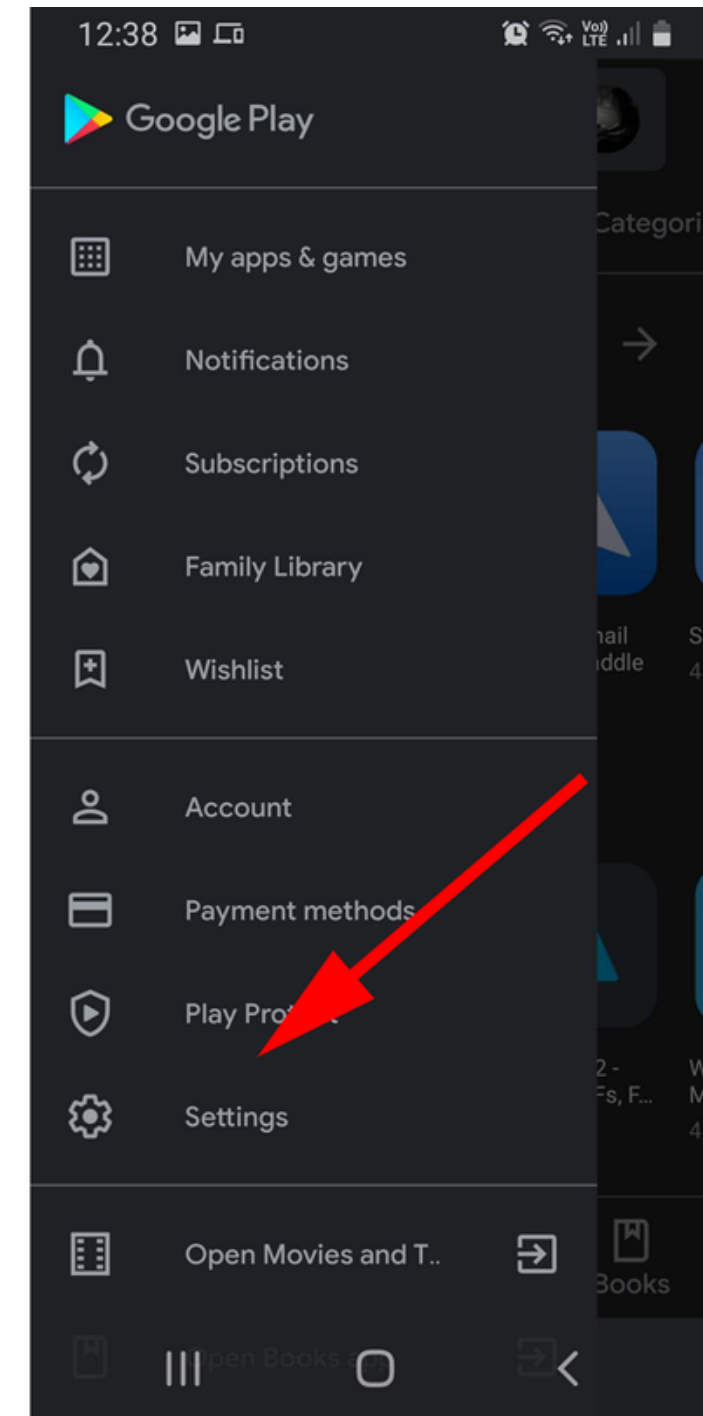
12:38

Vo) LTE

Google Play

Categori

My apps & games

Notifications

Subscriptions

Family Library

Wishlist

nail ddle

S 4

Account

Payment methods

Play Pro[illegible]t

Settings

2 - Fs, F...

W M 4

Open Movies and T..

Books

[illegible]pen Books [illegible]